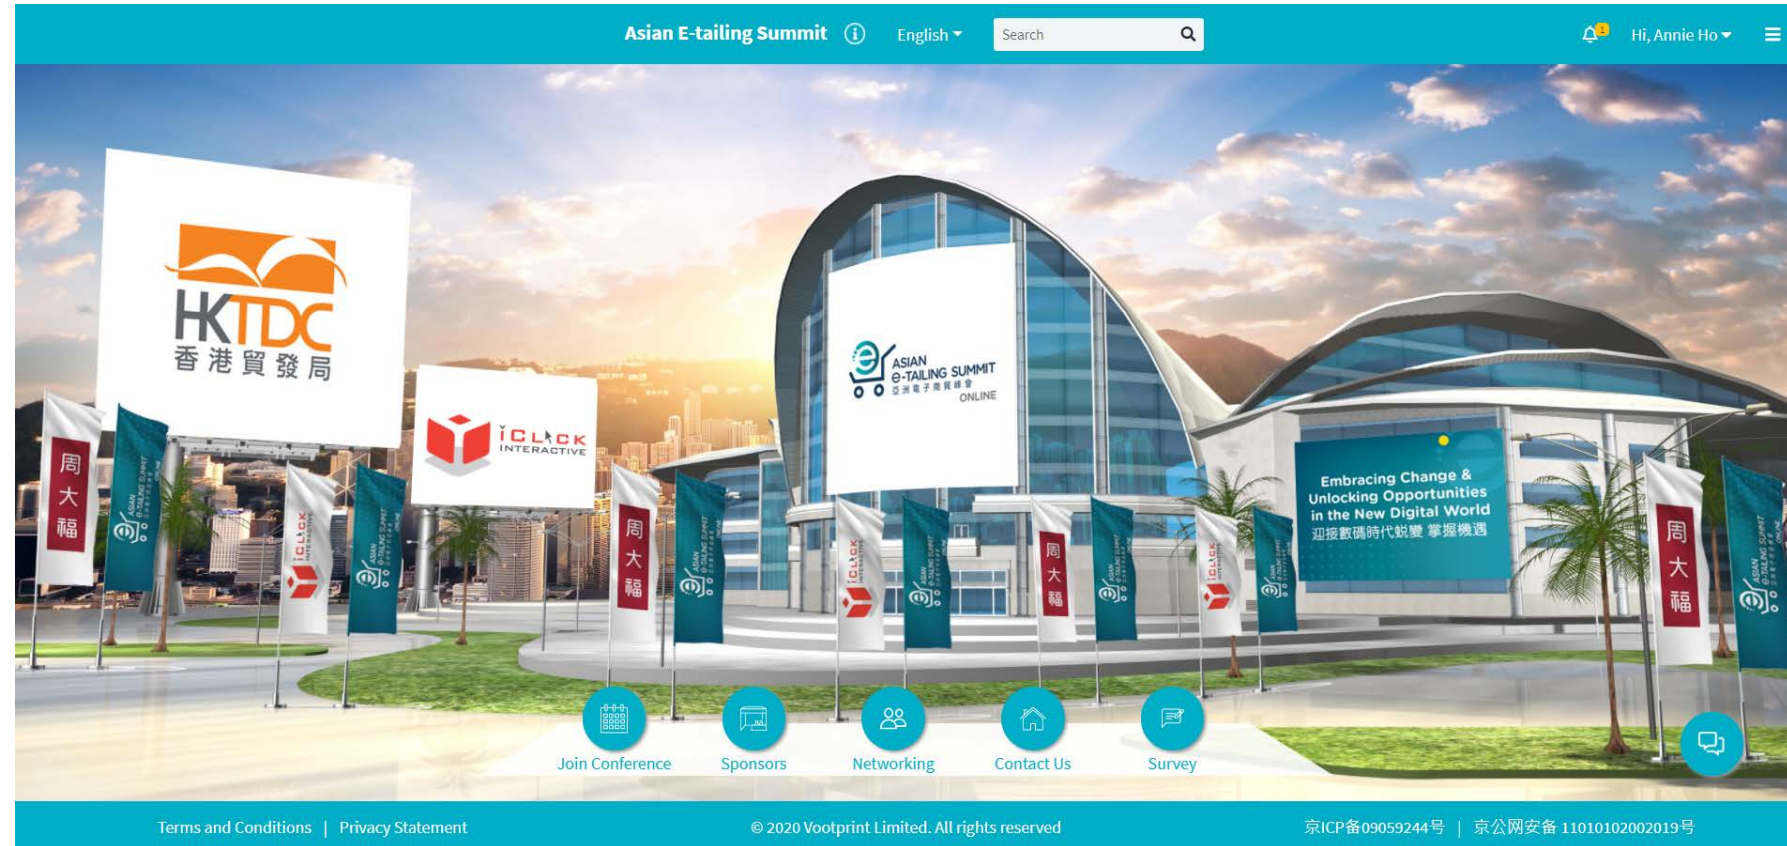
Asian E-tailing Summit English Search Hi, Annie Ho

HKTDC 香港貿發局

iCLICK INTERACTIVE

ASIAN e-TAILING SUMMIT 亞洲電子商貿峰會 ONLINE

周大福

Embracing Change & Unlocking Opportunities in the New Digital World 迎接數碼時代蛻變 掌握機遇

Join Conference Sponsors Networking Contact Us Survey

Terms and Conditions | Privacy Statement © 2020 Vootprint Limited. All rights reserved 京ICP备09059244号 | 京公网安备 11010102002019号